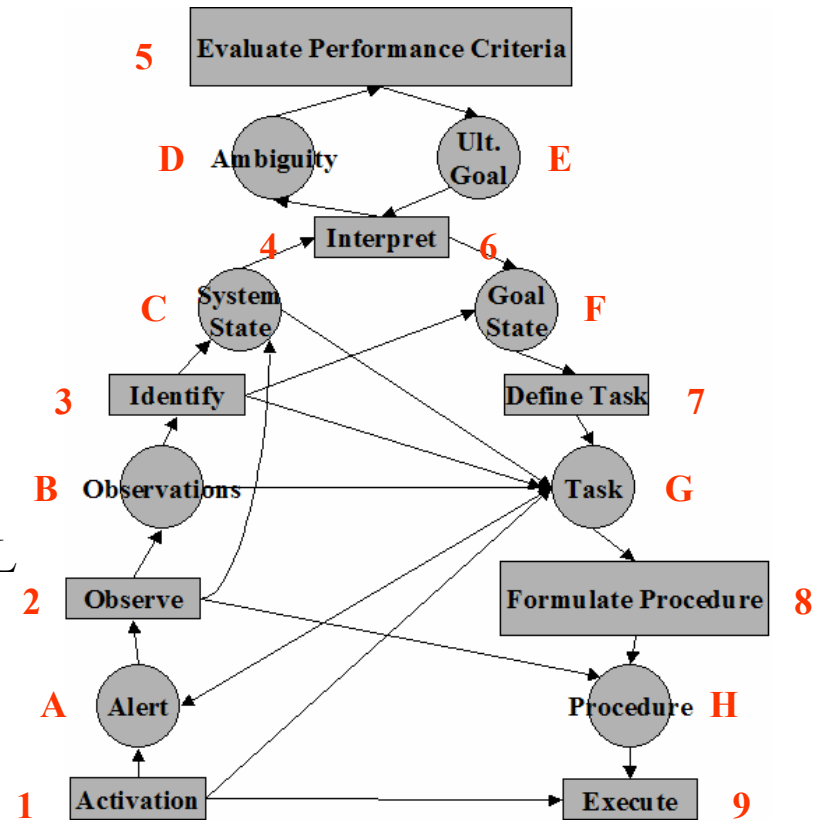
5 Evaluate Performance Criteria

D Ambiguity

Ult. Goal E

4 Interpret 6

C System State

Goal State F

3 Identify

Define Task 7

B Observations

Task G

2 Observe

Formulate Procedure 8

A Alert

Procedure H

1 Activation

Execute 9